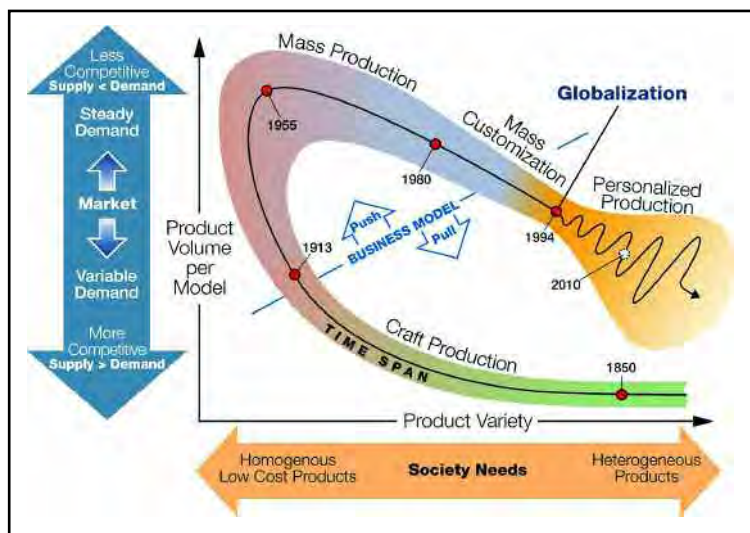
Less Competitive
Supply < Demand

Steady Demand

Market

Variable Demand

More Competitive
Supply > Demand

Mass Production

Globalization

Mass Customization

Personalized Production

1955

1980

1994

2010

1913

1850

Product Volume per Model

Push

BUSINESS MODEL

Pull

Craft Production

TIME SPAN

Product Variety

Homogenous Low Cost Products

Society Needs

Heterogeneous Products